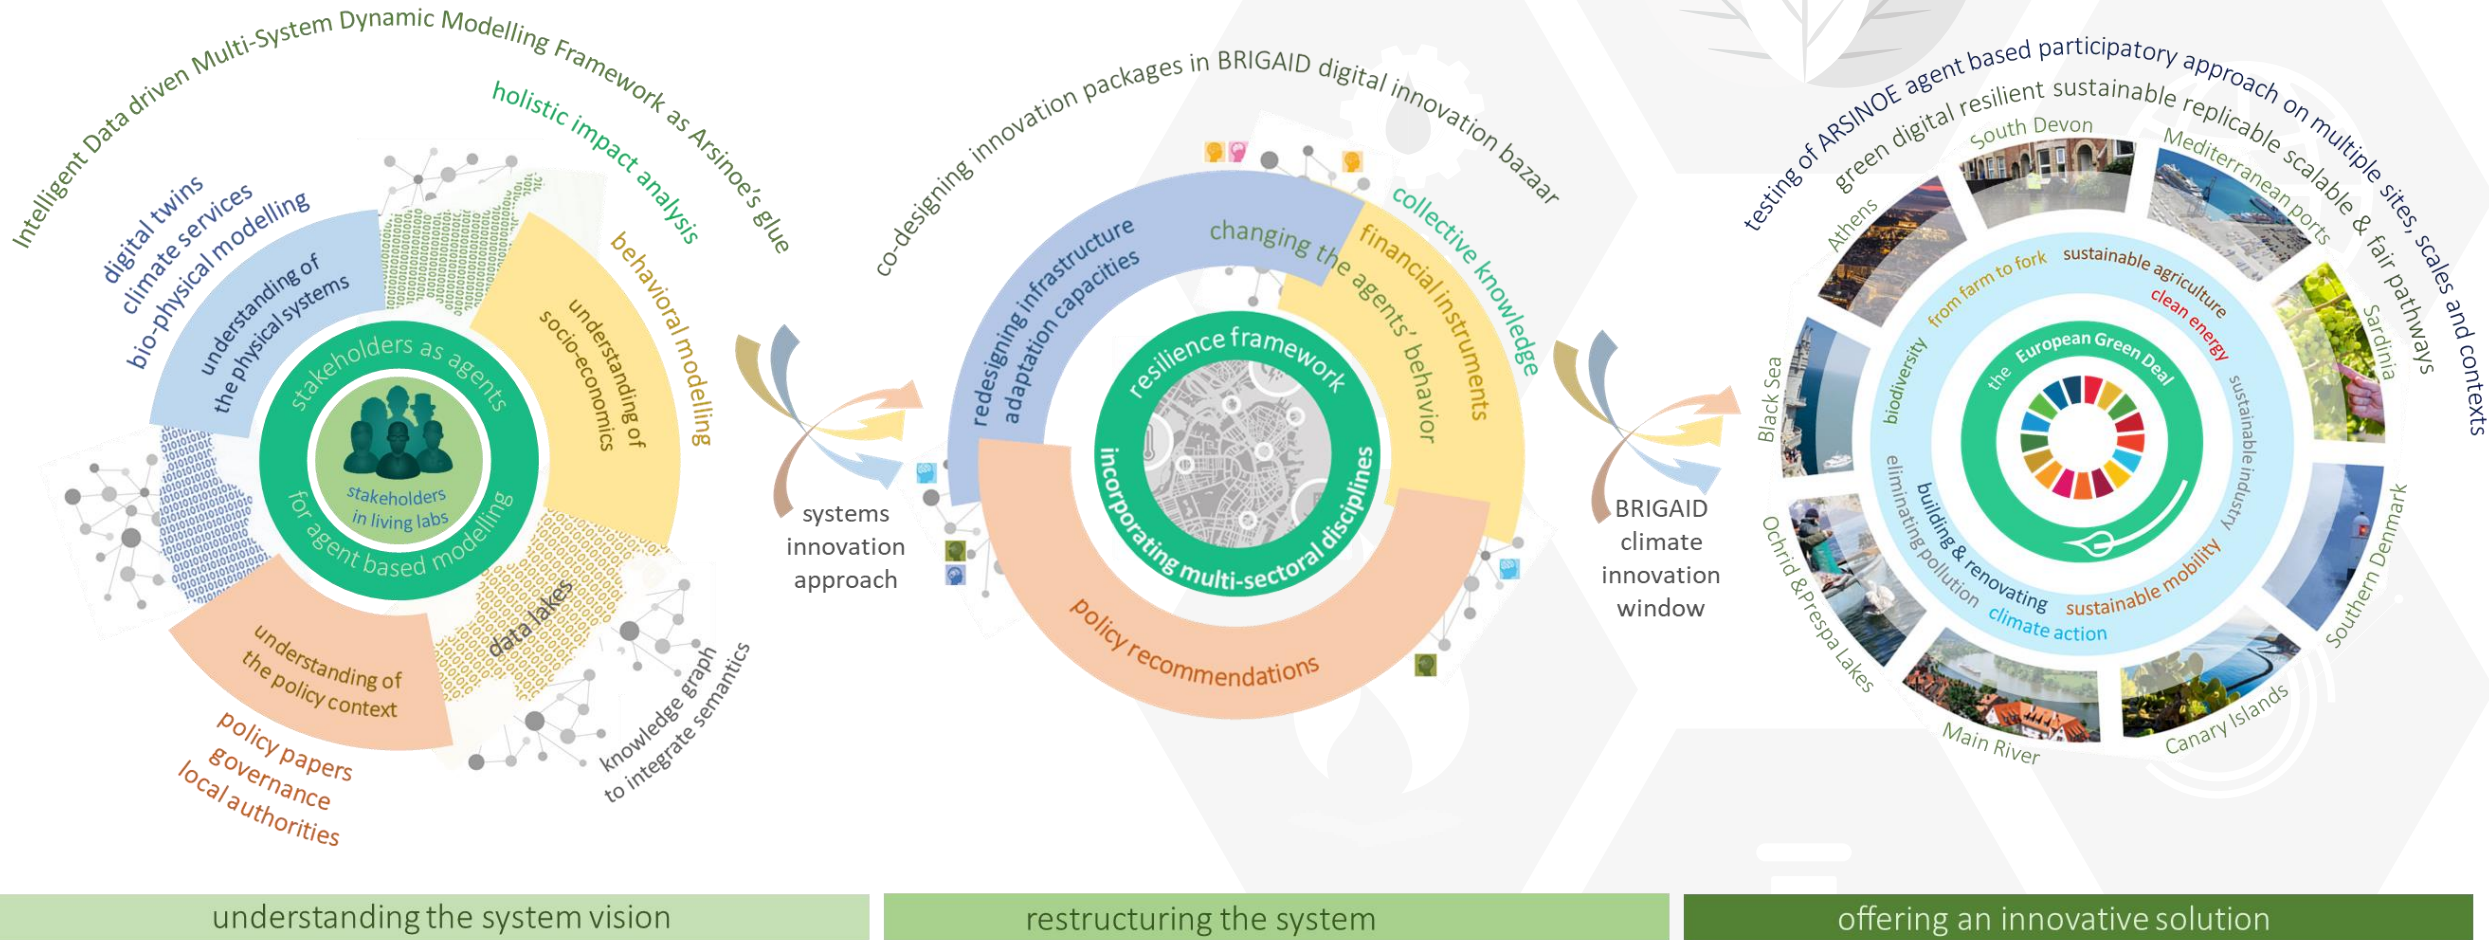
Intelligent Data driven Multi-System Dynamic Modelling Framework as Arsinoe's glue

holistic impact analysis

digital twins
climate services
bio-physical modelling

understanding of the physical systems

behavioral modelling

understanding of socio-economics

stakeholders as agents for agent based modelling

stakeholders in living labs

data lakes

understanding of the policy context

policy papers
governance
local authorities

knowledge graph to integrate semantics

systems innovation approach

co-designing innovation packages in BRIGAID digital innovation bazaar

collective knowledge

redesigning infrastructure adaptation capacities

changing the agents' behavior

financial instruments

resilience framework

incorporating multi-sectoral disciplines

policy recommendations

BRIGAID climate innovation window

testing of ARSINOE agent based participatory approach on multiple sites, scales and contexts

green digital resilient sustainable replicable scalable & fair pathways

South Devon

Mediterranean ports

Athens

Sardinia

Black Sea

Southern Denmark

Ochrid & Prespa Lakes

Main River

Canary Islands

from farm to fork

sustainable agriculture

clean energy

biodiversity

sustainable industry

the European Green Deal

eliminating pollution

building & renovating

sustainable mobility

climate action

understanding the system vision

restructuring the system

offering an innovative solution